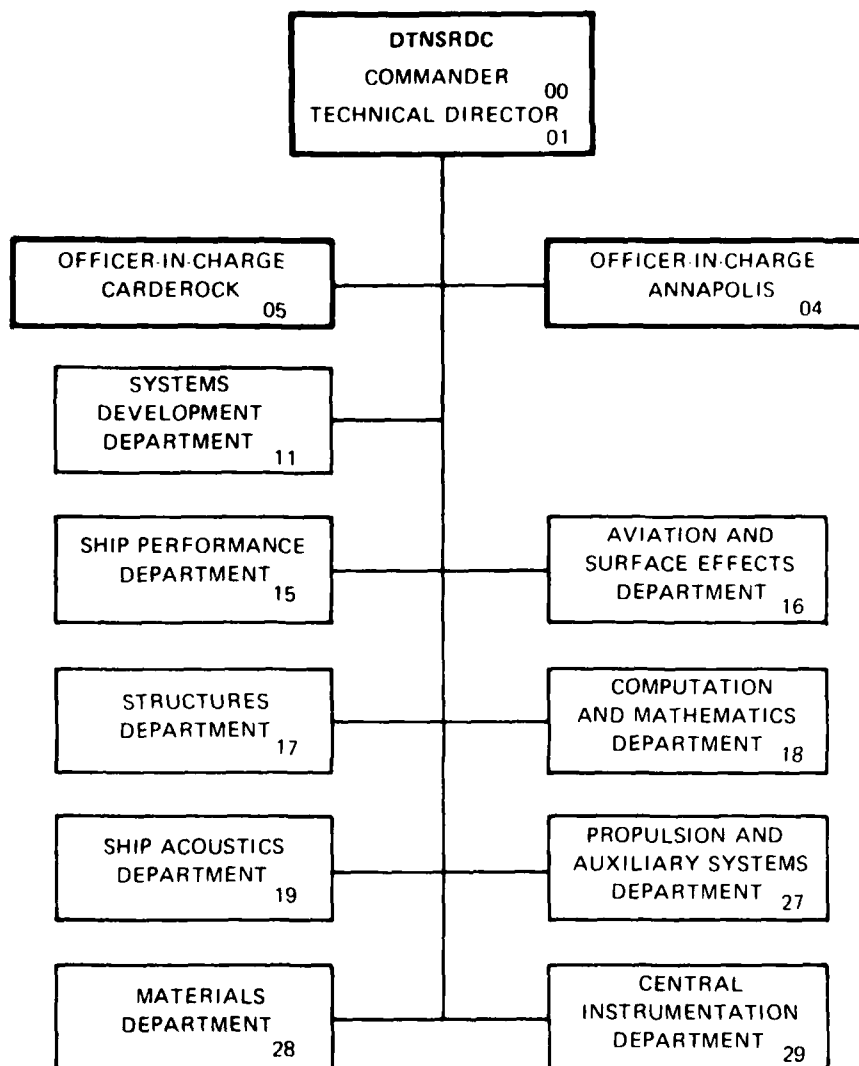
DTNSRDC
COMMANDER 00
TECHNICAL DIRECTOR 01

OFFICER-IN-CHARGE CARDEROCK 05

OFFICER-IN-CHARGE ANNAPOLIS 04

SYSTEMS DEVELOPMENT DEPARTMENT 11

SHIP PERFORMANCE DEPARTMENT 15

AVIATION AND SURFACE EFFECTS DEPARTMENT 16

STRUCTURES DEPARTMENT 17

COMPUTATION AND MATHEMATICS DEPARTMENT 18

SHIP ACOUSTICS DEPARTMENT 19

PROPULSION AND AUXILIARY SYSTEMS DEPARTMENT 27

MATERIALS DEPARTMENT 28

CENTRAL INSTRUMENTATION DEPARTMENT 29